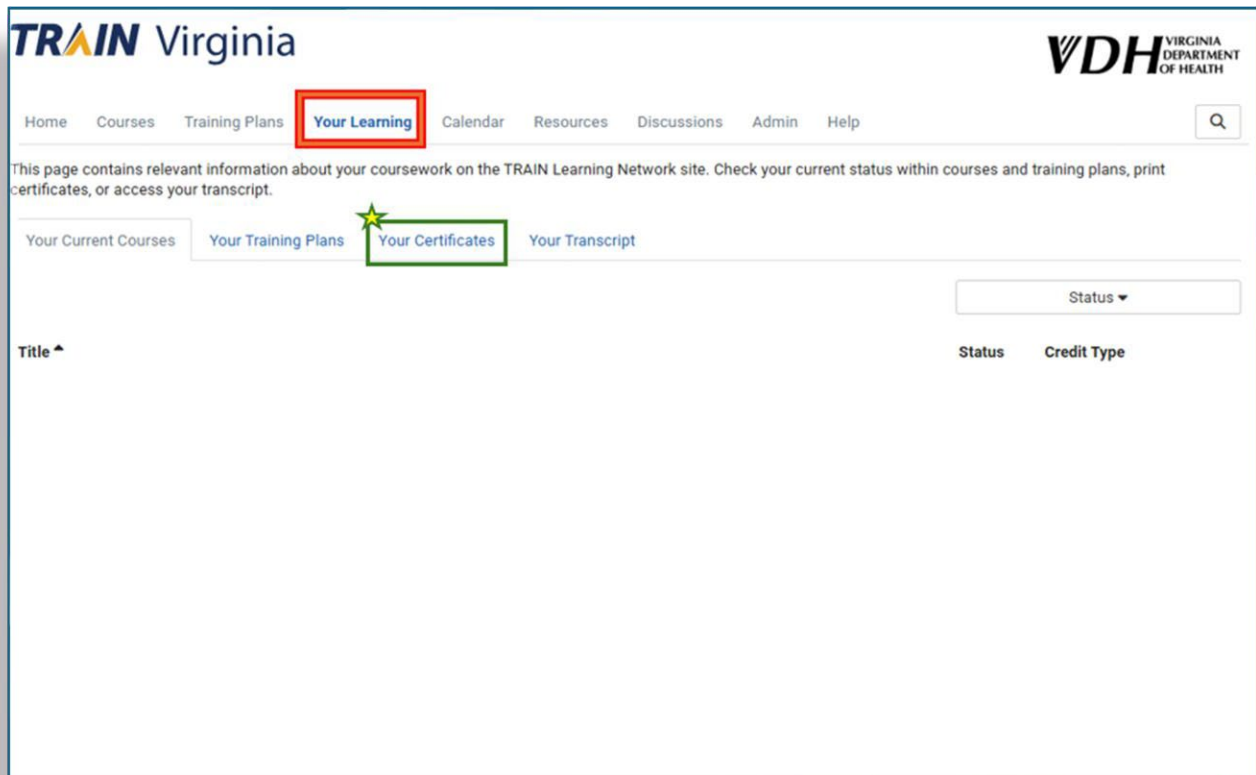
TRAIN Virginia

VDH VIRGINIA DEPARTMENT OF HEALTH

Home Courses Training Plans Your Learning Calendar Resources Discussions Admin Help

This page contains relevant information about your coursework on the TRAIN Learning Network site. Check your current status within courses and training plans, print certificates, or access your transcript.

Your Current Courses Your Training Plans Your Certificates Your Transcript

Status

| Title | Status | Credit Type |
|---|---|---|